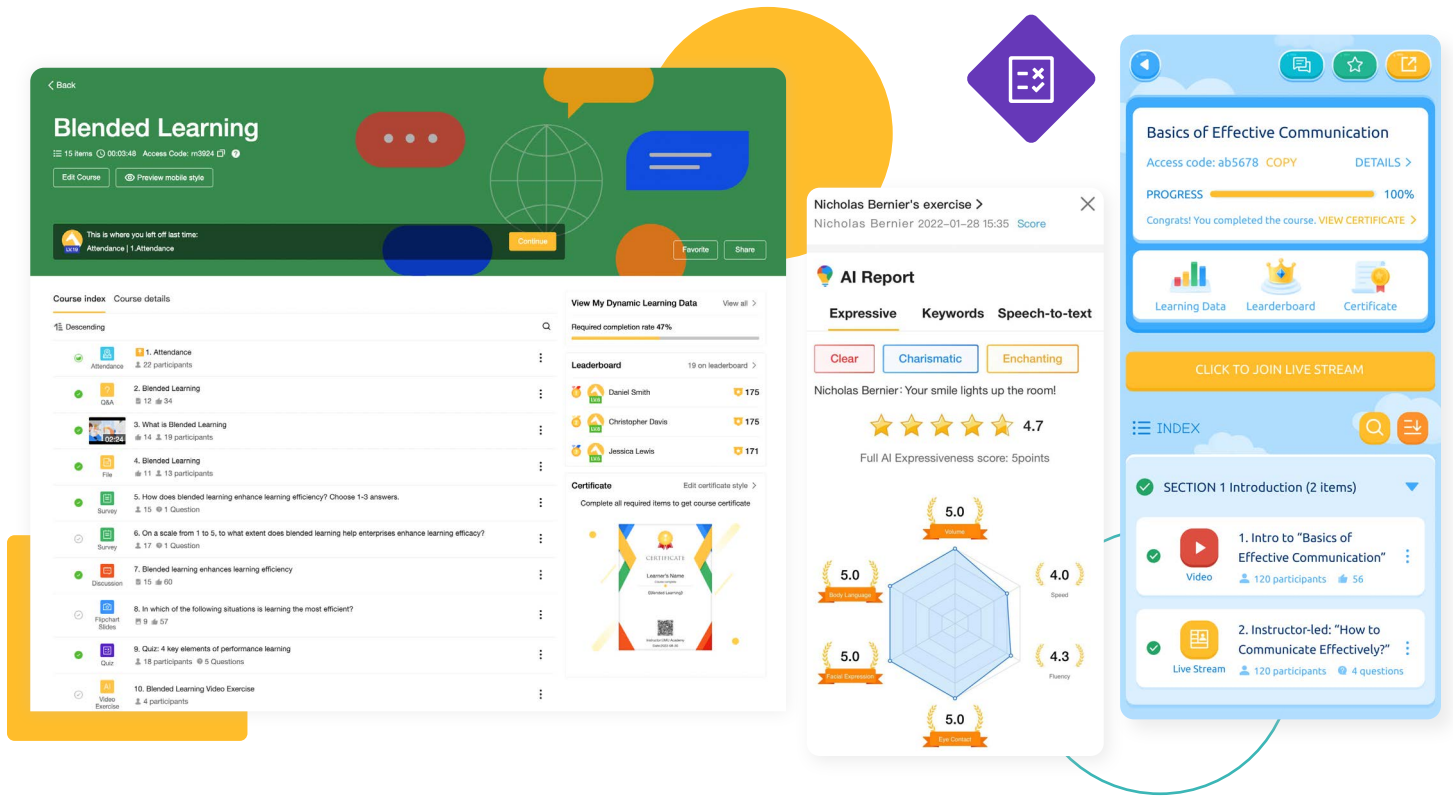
< Back

Blended Learning

15 items 00:03:48 Access Code: m3924

Edit Course Preview mobile style

This is where you left off last time:
Attendance | 1.Attendance

Continue

Favorite Share

Course index Course details

Descending

Attendance 1. Attendance
22 participants

Q&A 2. Blended Learning
12 34

02:24 3. What is Blended Learning
14 19 participants

File 4. Blended Learning
11 13 participants

Survey 5. How does blended learning enhance learning efficiency? Choose 1-3 answers.
15 1 Question

Survey 6. On a scale from 1 to 5, to what extent does blended learning help enterprises enhance learning efficacy?
17 1 Question

Discussion 7. Blended learning enhances learning efficiency
15 60

Flipchart Slides 8. In which of the following situations is learning the most efficient?
9 57

Quiz 9. Quiz: 4 key elements of performance learning
18 participants 5 Questions

Video Exercise 10. Blended Learning Video Exercise
4 participants

View My Dynamic Learning Data View all >
Required completion rate 47%

Leaderboard 19 on leaderboard >
Daniel Smith 175
Christopher Davis 175
Jessica Lewis 171

Certificate Edit certificate style >
Complete all required items to get course certificate

CERTIFICATE
Learner's Name
(Blended Learning)

Nicholas Bernier's exercise >
Nicholas Bernier 2022-01-28 15:35 Score

AI Report

Expressive Keywords Speech-to-text

Clear Charismatic Enchanting

Nicholas Bernier: Your smile lights up the room!

4.7

Full AI Expressiveness score: 5points

5.0 Volume
4.0 Speed
4.3 Fluency
5.0 Eye Contact
5.0 Facial Expression
5.0 Body Language

Basics of Effective Communication

Access code: ab5678 COPY DETAILS >

PROGRESS 100%

Congrats! You completed the course. VIEW CERTIFICATE >

Learning Data Learderboard Certificate

CLICK TO JOIN LIVE STREAM

INDEX

SECTION 1 Introduction (2 items)

Video 1. Intro to "Basics of Effective Communication"
120 participants 56

Live Stream 2. Instructor-led: "How to Communicate Effectively?"
120 participants 4 questions